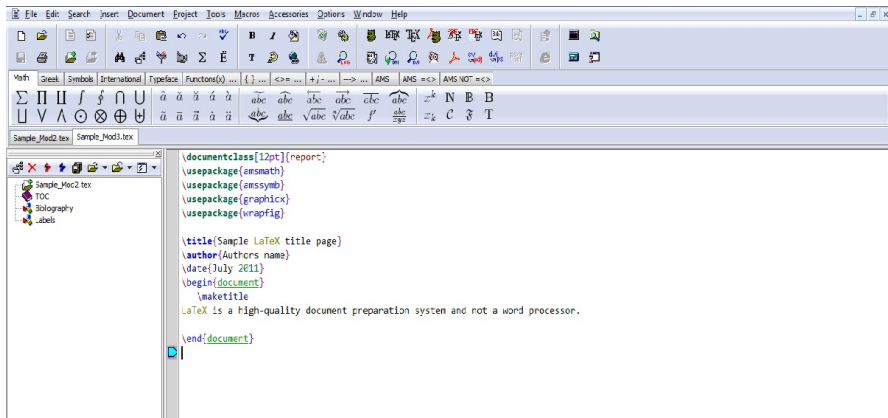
File Edit Search Insert Document Project Tools Macros Accessories Options Window Help

Math Greek Symbols International Typeface Functions(x) ... { } ... <>= ... + | - ... ---> ... AMS AMS =<> AMS NOT =<>

Sample_Mod2.tex Sample_Mod3.tex

Sample_Mod2.tex
TOC
Bibliography
Labels

\documentclass[12pt]{report}
\usepackage{amsmath}
\usepackage{amssymb}
\usepackage{graphicx}
\usepackage{wrapfig}

\title{Sample LaTeX title page}
\author{Authors name}
\date{July 2011}
\begin{document}
\maketitle
LaTeX is a high-quality document preparation system and not a word processor.

\end{document}